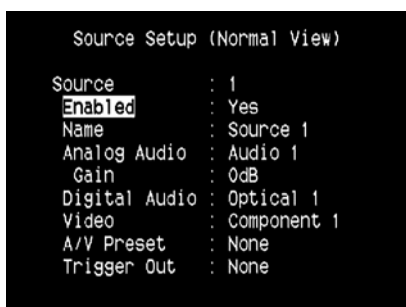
Source Setup (Normal View)

| | |
|---|---|
| Source | : 1 |
| Enabled | : Yes |
| Name | : Source 1 |
| Analog Audio | : Audio 1 |
| Gain | : 0dB |
| Digital Audio | : Optical 1 |
| Video | : Component 1 |
| A/V Preset | : None |
| Trigger Out | : None |